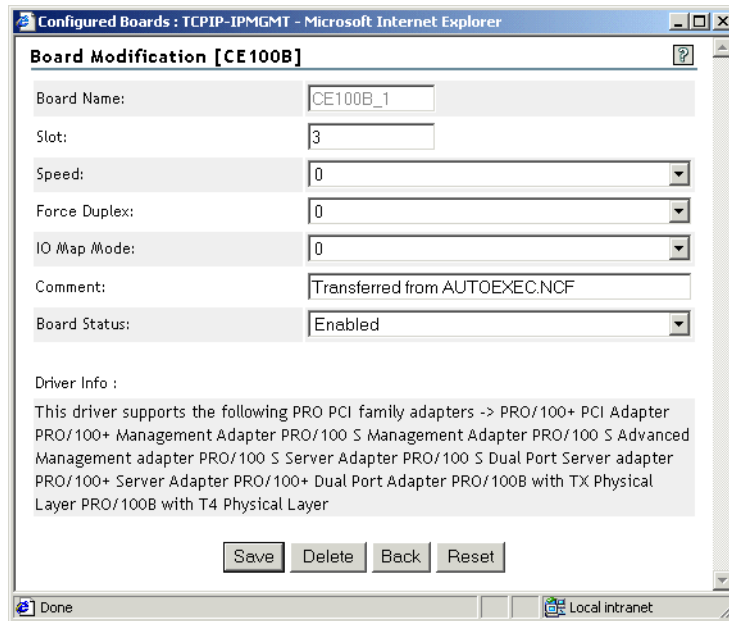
Configured Boards : TCPIP-IPMGMT - Microsoft Internet Explorer

Board Modification [CE100B]

?

| | |
|---|---|
| Board Name: | CE100B_1 |
| Slot: | 3 |
| Speed: | 0 |
| Force Duplex: | 0 |
| IO Map Mode: | 0 |
| Comment: | Transferred from AUTOEXEC.NCF |
| Board Status: | Enabled |

Driver Info :

This driver supports the following PRO PCI family adapters -> PRO/100+ PCI Adapter PRO/100+ Management Adapter PRO/100 S Management Adapter PRO/100 S Advanced Management adapter PRO/100 S Server Adapter PRO/100 S Dual Port Server adapter PRO/100+ Server Adapter PRO/100+ Dual Port Adapter PRO/100B with TX Physical Layer PRO/100B with T4 Physical Layer

Save Delete Back Reset

Done

Local intranet